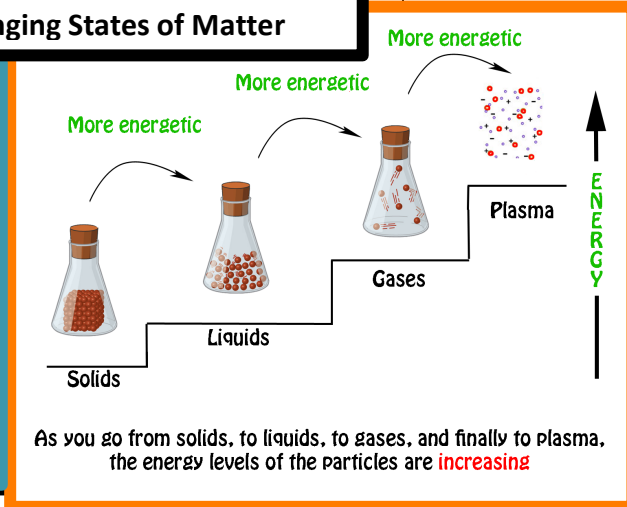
nging States of Matter

More energetic

More energetic

More energetic

ENERGY

Plasma

Gases

Liquids

Solids

As you go from solids, to liquids, to gases, and finally to plasma, the energy levels of the particles are increasing